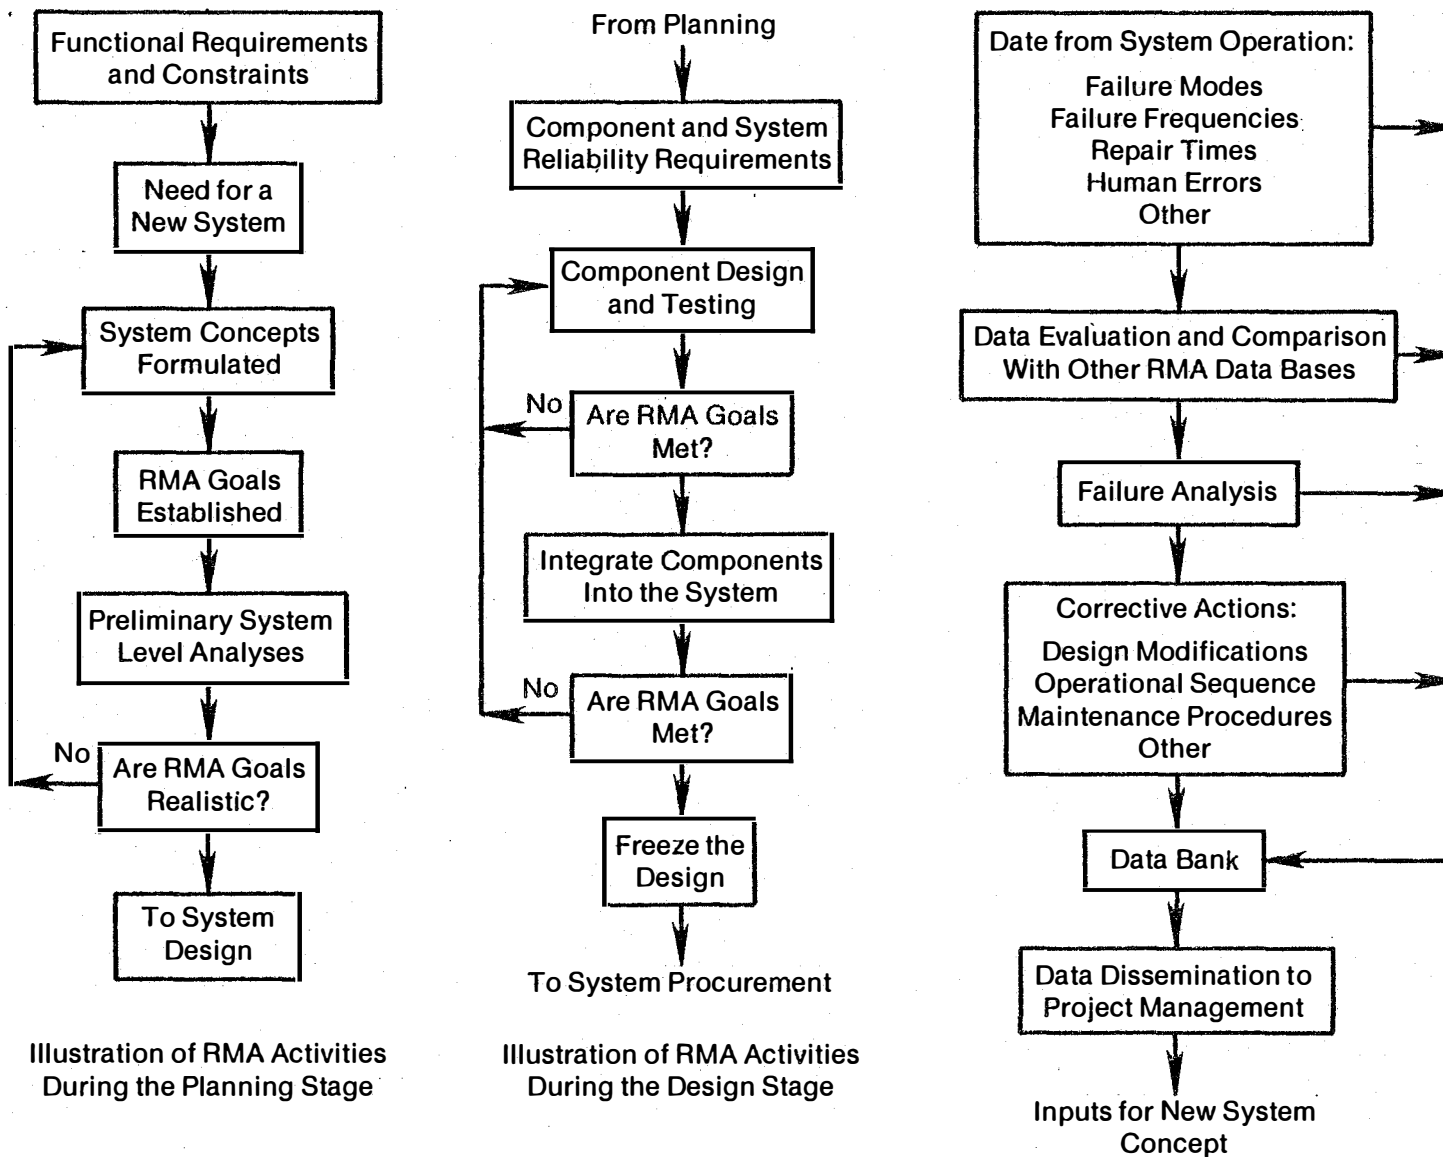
Functional Requirements and Constraints

Need for a New System

System Concepts Formulated

RMA Goals Established

Preliminary System Level Analyses

No

Are RMA Goals Realistic?

To System Design

Illustration of RMA Activities During the Planning Stage

From Planning

Component and System Reliability Requirements

Component Design and Testing

No

Are RMA Goals Met?

Integrate Components Into the System

No

Are RMA Goals Met?

Freeze the Design

To System Procurement

Illustration of RMA Activities During the Design Stage

Date from System Operation:

Failure Modes
Failure Frequencies
Repair Times
Human Errors
Other

Data Evaluation and Comparison With Other RMA Data Bases

Failure Analysis

Corrective Actions:

Design Modifications
Operational Sequence
Maintenance Procedures
Other

Data Bank

Data Dissemination to Project Management

Inputs for New System Concept